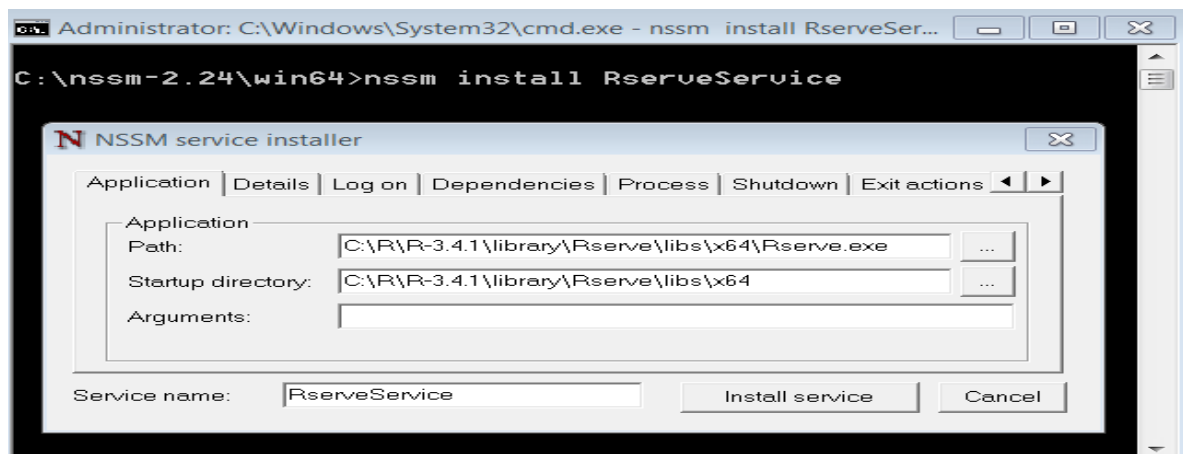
Administrator: C:\Windows\System32\cmd.exe - nssm install RserveSer...

C:\nssm-2.24\win64>nssm install RserveService

NSSM service installer

Application | Details | Log on | Dependencies | Process | Shutdown | Exit actions

Application

Path: C:\R\R-3.4.1\library\Rserve\libs\x64\Rserve.exe ...

Startup directory: C:\R\R-3.4.1\library\Rserve\libs\x64 ...

Arguments:

Service name: RserveService

Install service

Cancel